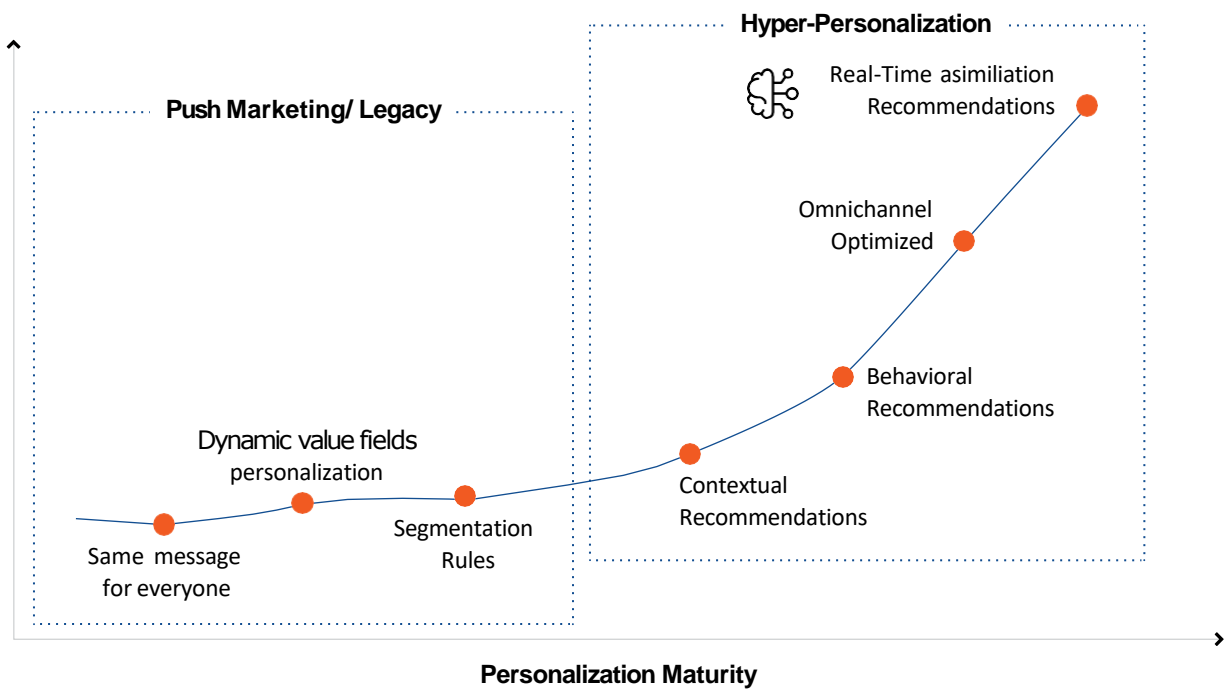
Hyper-Personalization

Push Marketing/ Legacy

Real-Time asimiliation Recommendations

Omnichannel Optimized

Behavioral Recommendations

Dynamic value fields personalization

Contextual Recommendations

Segmentation Rules

Same message for everyone

Personalization Maturity